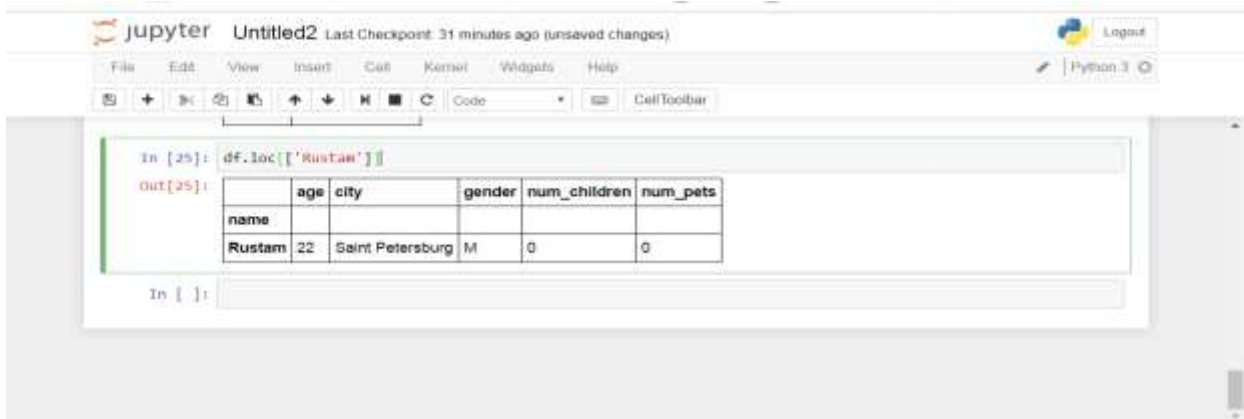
jupyter Untitled2 Last Checkpoint: 31 minutes ago (unsaved changes)

Logout

File Edit View Insert Cell Kernel Widgets Help

Python 3

Code

CellToolbar

In [25]: df.loc[['Rustam']]

Out[25]:

| | age | city | gender | num_children | num_pets |
|---|---|---|---|---|---|
| name | | | | | |
| Rustam | 22 | Saint Petersburg | M | 0 | 0 |

In [ ]: